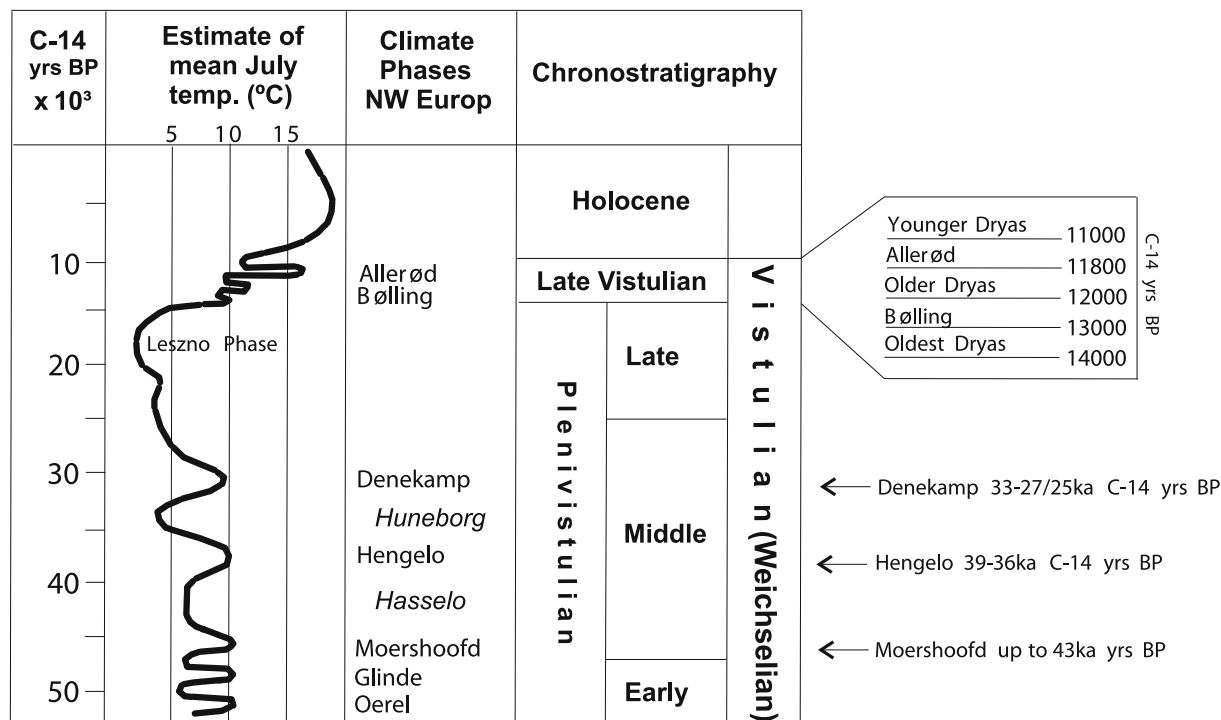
| C-14 yrs BP x $10^3$ | Estimate of mean July temp. (ºC) | Climate Phases NW Europ | Chronostratigraphy | | |
|---|---|---|---|---|---|
| | 5 10 15 | | | | |
| 10 | | Allerød Bølling | Holocene | | |
| 20 | Leszno Phase | | Late Vistulian | | Vistulian (Weichselian) |
| 30 | | Denekamp *Huneborg* | Plenivistulian | Late | |
| 40 | | Hengelo *Hasselo* | | Middle | |
| 50 | | Moershoofd Glinde Oerel | | Early | |

Younger Dryas 11000
Allerød 11800
Older Dryas 12000
Bølling 13000
Oldest Dryas 14000
C-14 yrs BP

Denekamp 33-27/25ka C-14 yrs BP

Hengelo 39-36ka C-14 yrs BP

Moershoofd up to 43ka yrs BP